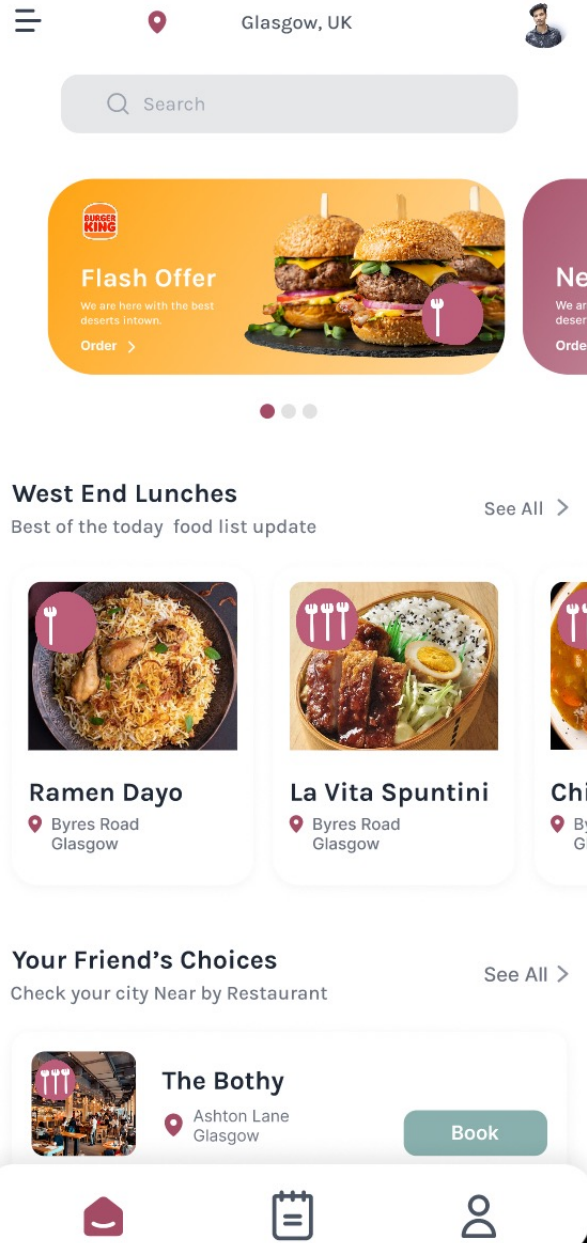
Glasgow, UK

Search

BURGER KING

Flash Offer

We are here with the best deserts intown.

Order

Ne

We ar deser

Orde

West End Lunches

Best of the today food list update

See All

Ramen Dayo

Byres Road Glasgow

La Vita Spuntini

Byres Road Glasgow

Chi

By G

Your Friend's Choices

Check your city Near by Restaurant

See All

The Bothy

Ashton Lane Glasgow

Book